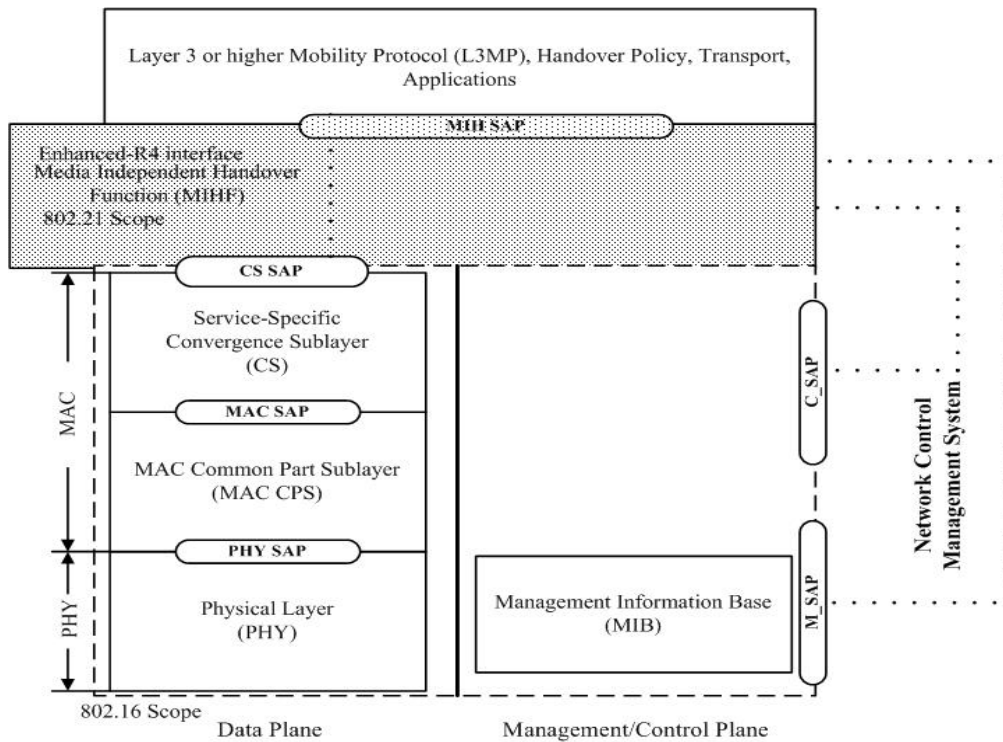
Layer 3 or higher Mobility Protocol (L3MP), Handover Policy, Transport, Applications

MIH SAP

Enhanced-R4 interface
Media Independent Handover Function (MIHF)
802.21 Scope

CS SAP

Service-Specific Convergence Sublayer (CS)

MAC SAP

MAC Common Part Sublayer (MAC CPS)

PHY SAP

Physical Layer (PHY)

MAC

PHY

C_SAP

M_SAP

Management Information Base (MIB)

Network Control Management System

802.16 Scope

Data Plane

Management/Control Plane